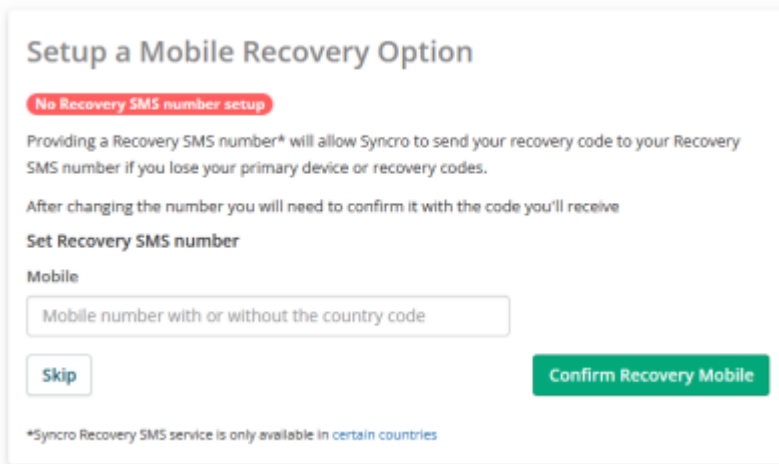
Setup a Mobile Recovery Option

No Recovery SMS number setup

Providing a Recovery SMS number* will allow Syncro to send your recovery code to your Recovery SMS number if you lose your primary device or recovery codes.

After changing the number you will need to confirm it with the code you'll receive

Set Recovery SMS number

Mobile

Mobile number with or without the country code

Skip

Confirm Recovery Mobile

*Syncro Recovery SMS service is only available in certain countries